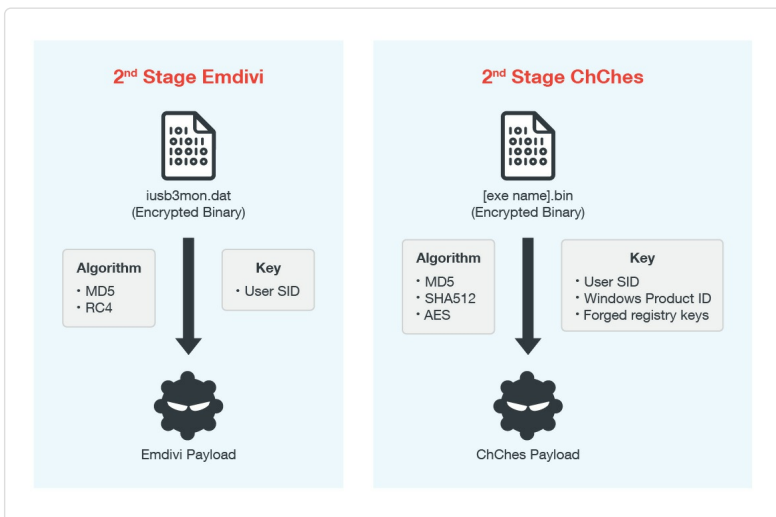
2nd Stage Emdivi

iusb3mon.dat
(Encrypted Binary)

Algorithm
・MD5
・RC4

Key
・User SID

Emdivi Payload

2nd Stage ChChes

[exe name].bin
(Encrypted Binary)

Algorithm
・MD5
・SHA512
・AES

Key
・User SID
・Windows Product ID
・Forged registry keys

ChChes Payload